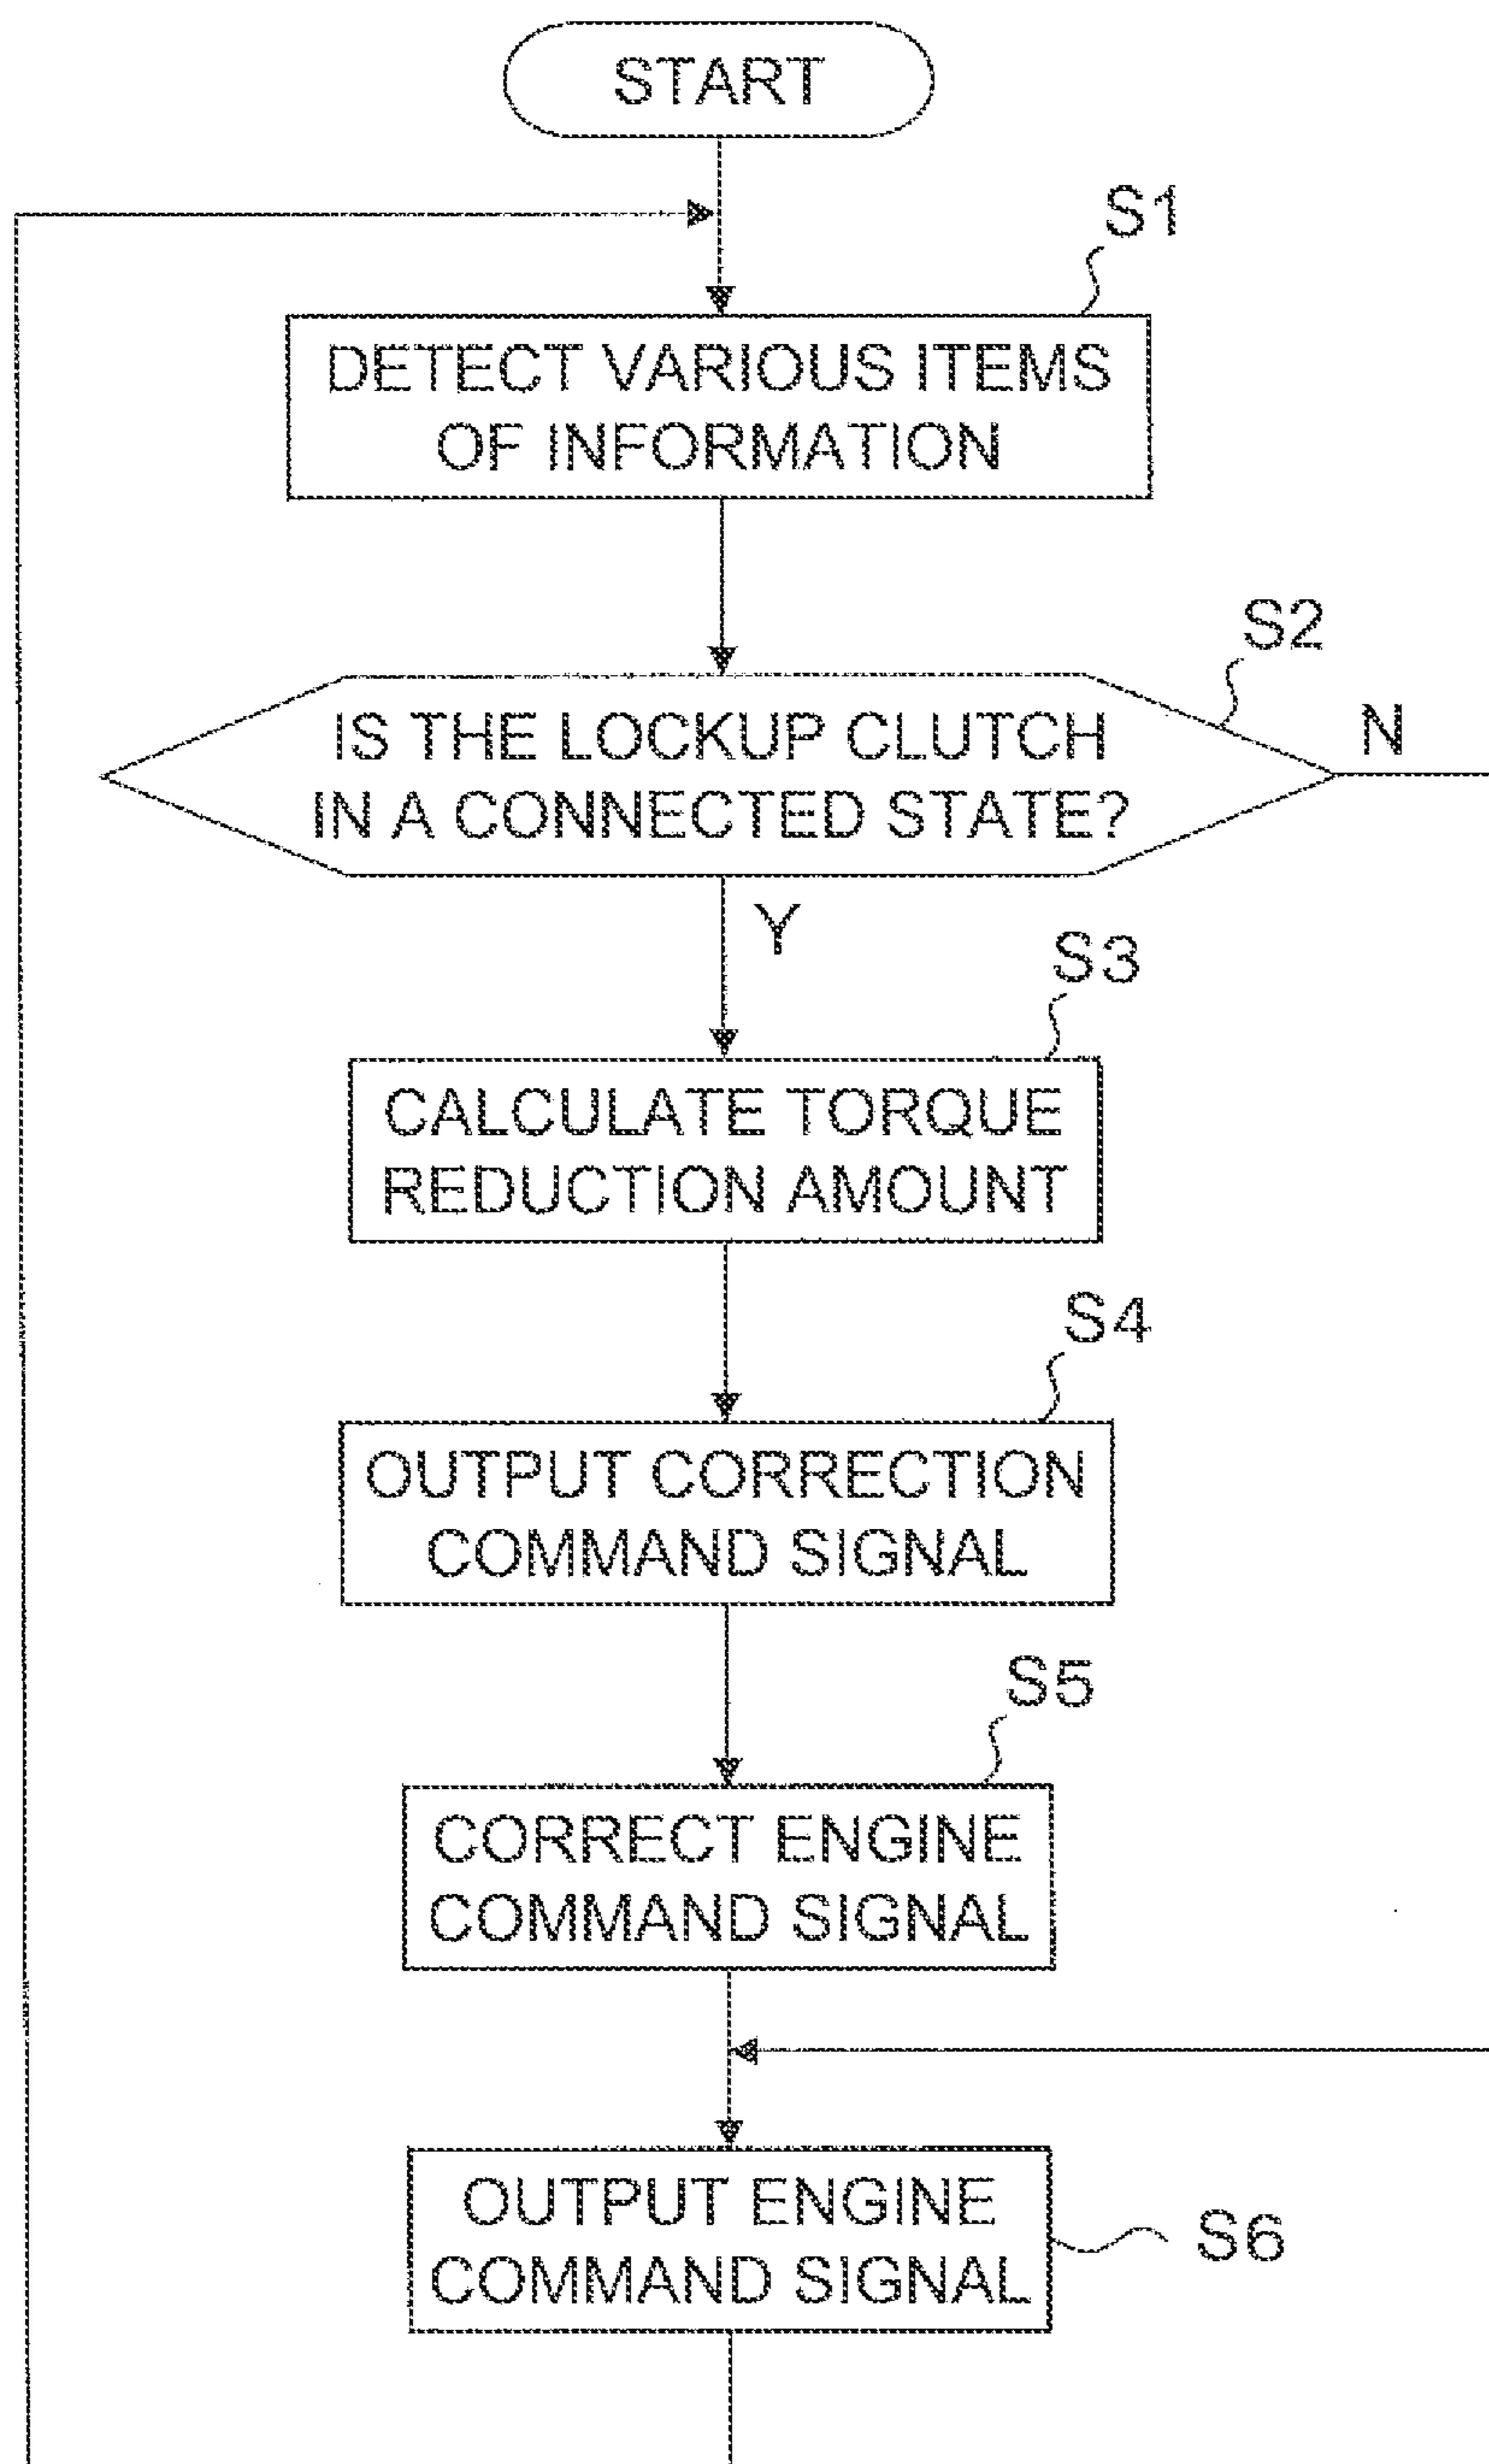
START

S1

DETECT VARIOUS ITEMS OF INFORMATION

S2

IS THE LOCKUP CLUTCH IN A CONNECTED STATE?

N

Y

S3

CALCULATE TORQUE REDUCTION AMOUNT

S4

OUTPUT CORRECTION COMMAND SIGNAL

S5

CORRECT ENGINE COMMAND SIGNAL

OUTPUT ENGINE COMMAND SIGNAL

S6